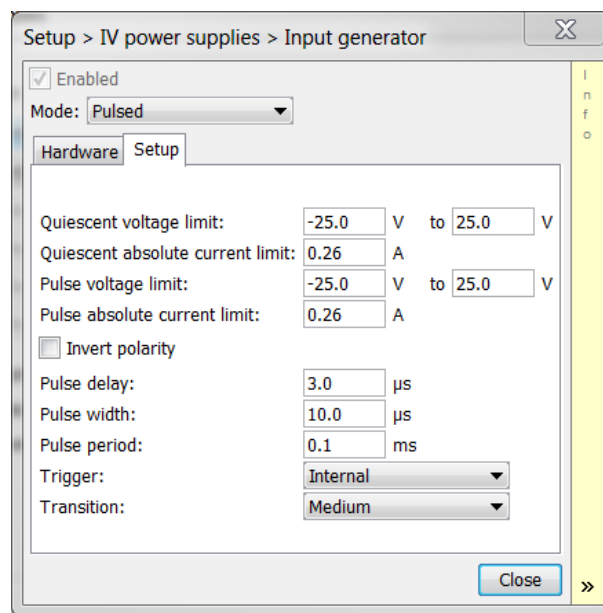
Setup > IV power supplies > Input generator

Enabled

Mode: Pulsed

Hardware Setup

Info

Quiescent voltage limit: -25.0 V to 25.0 V
Quiescent absolute current limit: 0.26 A
Pulse voltage limit: -25.0 V to 25.0 V
Pulse absolute current limit: 0.26 A

Invert polarity

Pulse delay: 3.0 μs
Pulse width: 10.0 μs
Pulse period: 0.1 ms
Trigger: Internal
Transition: Medium

Close

»